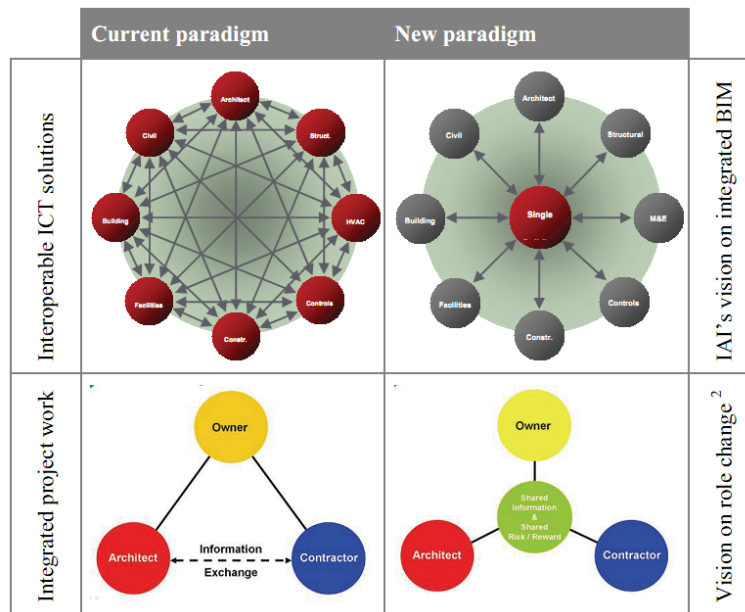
| | Current paradigm | New paradigm | |
|---|---|---|---|
| Interoperable ICT solutions | Architect, Struct., HVAC, Controls, Constr., Facilities, Building, Civil | Architect, Structural, M&E, Controls, Constr., Facilities, Building, Civil, Single | IAI's vision on integrated BIM |
| Integrated project work | Owner, Architect, Contractor, Information Exchange | Owner, Shared Information & Shared Risk / Reward, Architect, Contractor | Vision on role change $^2$ |